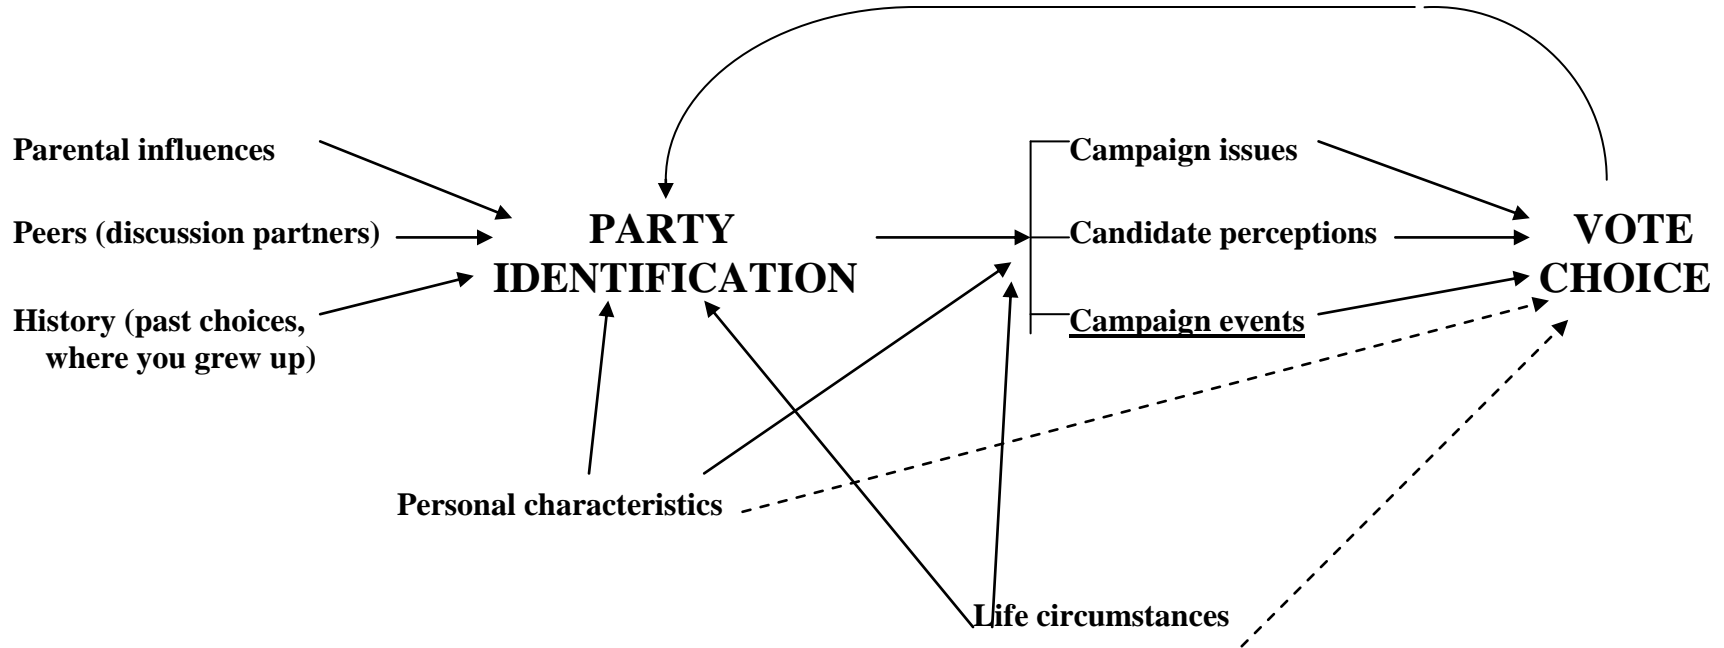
Parental influences

Peers (discussion partners)

History (past choices, where you grew up)

PARTY IDENTIFICATION

Campaign issues

Candidate perceptions

Campaign events

VOTE CHOICE

Personal characteristics

Life circumstances